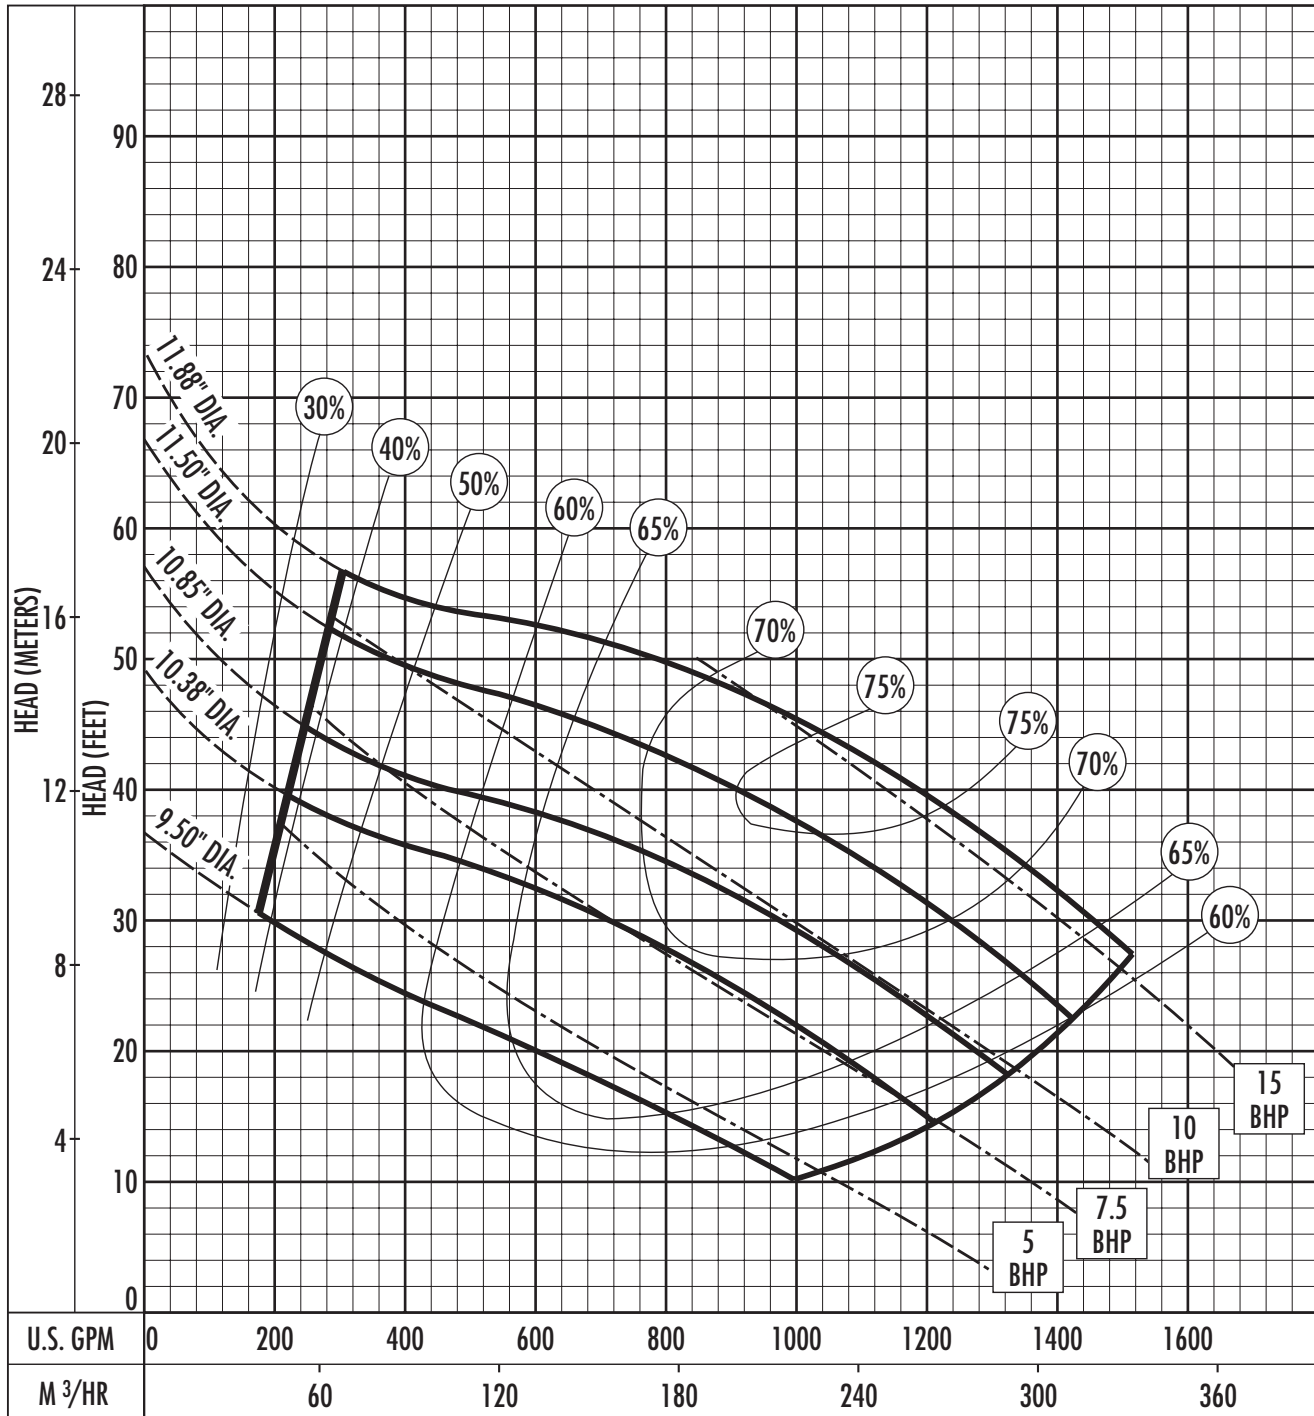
HEAD (METERS)
28
24
20
16
12
8
4

HEAD (FEET)
90
80
70
60
50
40
30
20
10
0

11.88" DIA.
11.50" DIA.
10.85" DIA.
10.38" DIA.
9.50" DIA.

30%
40%
50%
60%
65%
70%
75%
75%
70%
65%
60%

15 BHP
10 BHP
7.5 BHP
5 BHP

| U.S. GPM | 0 | 200 | 400 | 600 | 800 | 1000 | 1200 | 1400 | 1600 |
|---|---|---|---|---|---|---|---|---|---|
| M $^3$/HR | 60 | 120 | 180 | 240 | 300 | 360 | | | |